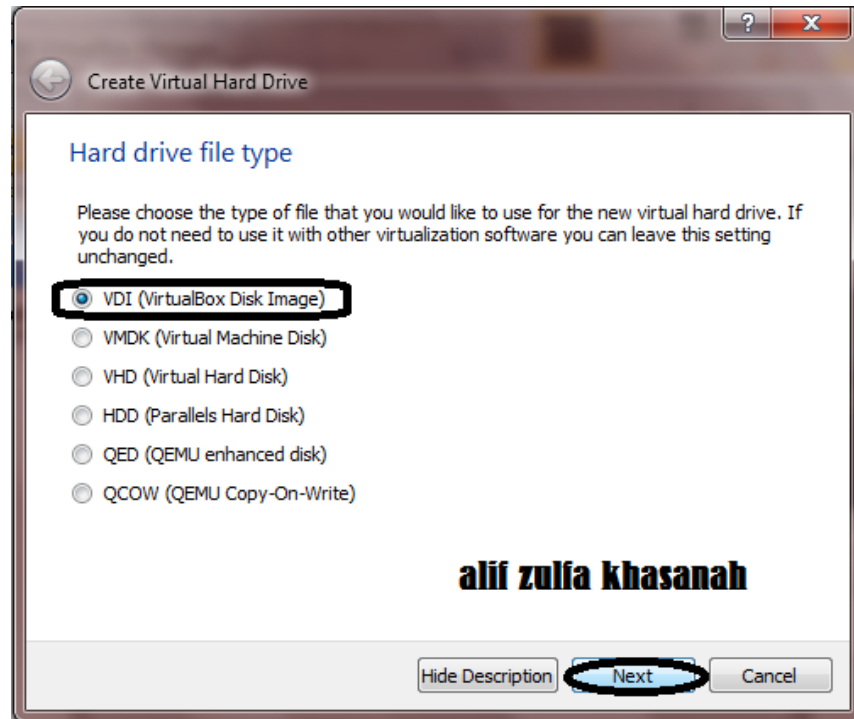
?
X

Create Virtual Hard Drive

Hard drive file type

Please choose the type of file that you would like to use for the new virtual hard drive. If you do not need to use it with other virtualization software you can leave this setting unchanged.

VDI (VirtualBox Disk Image)

VMDK (Virtual Machine Disk)

VHD (Virtual Hard Disk)

HDD (Parallels Hard Disk)

QED (QEMU enhanced disk)

QCOW (QEMU Copy-On-Write)

alif zulfa khasanah

Hide Description
Next
Cancel